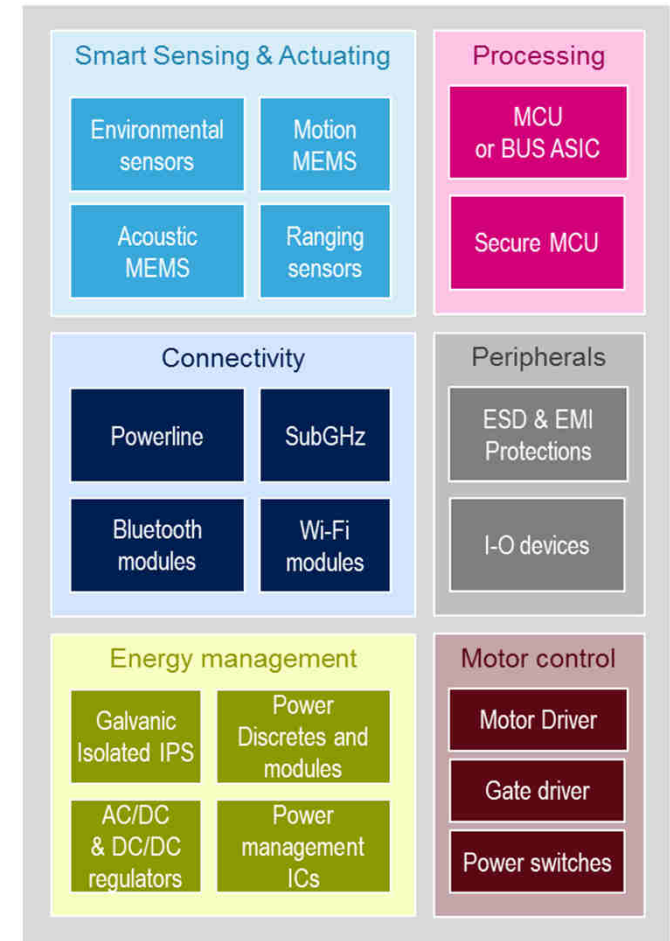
Smart Sensing & Actuating

Environmental sensors

Motion MEMS

Acoustic MEMS

Ranging sensors

Processing

MCU or BUS ASIC

Secure MCU

Connectivity

Powerline

SubGHz

Bluetooth modules

Wi-Fi modules

Peripherals

ESD & EMI Protections

I-O devices

Energy management

Galvanic Isolated IPS

Power Discretes and modules

AC/DC & DC/DC regulators

Power management ICs

Motor control

Motor Driver

Gate driver

Power switches